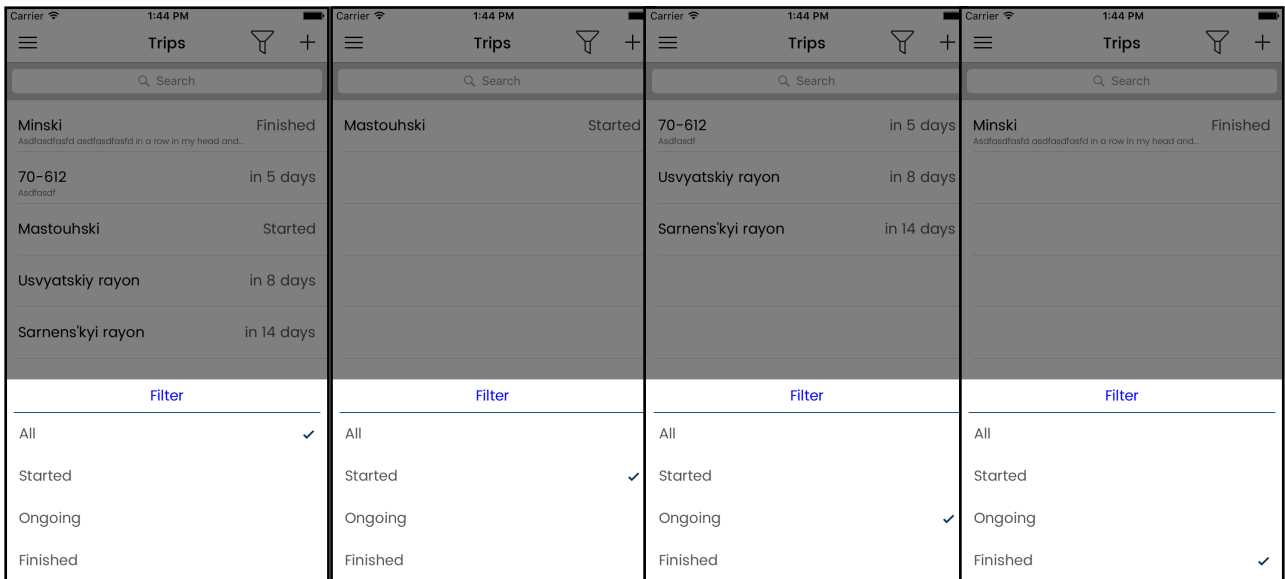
Carrier 1:44 PM
Trips
Search
Minski Finished
Asdfasdfasfd asdfasdfasfd in a row in my head and...
70-612 in 5 days
Asdfasdf
Mastouhski Started
Usvyatskiy rayon in 8 days
Sarnens'kyi rayon in 14 days
Filter
All ✓
Started
Ongoing
Finished

Carrier 1:44 PM
Trips
Search
Mastouhski Started
Filter
All
Started ✓
Ongoing
Finished

Carrier 1:44 PM
Trips
Search
70-612 in 5 days
Asdfasdf
Usvyatskiy rayon in 8 days
Sarnens'kyi rayon in 14 days
Filter
All
Started
Ongoing ✓
Finished

Carrier 1:44 PM
Trips
Search
Minski Finished
Asdfasdfasfd asdfasdfasfd in a row in my head and...
Filter
All
Started
Ongoing
Finished ✓